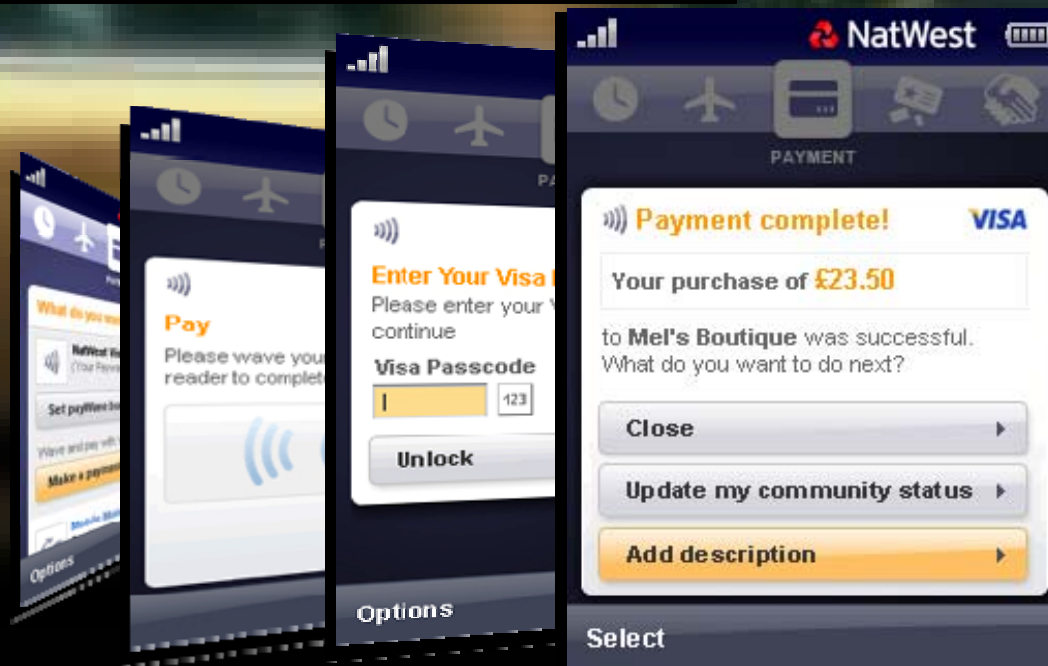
What do you wa

NatWest W
(Your Paym

Set payWave

Wave and pay with

Make a payme

Mobile Mo

Options

Pay

Please wave you reader to complete

PA

Enter Your Visa

Please enter your V continue

Visa Passcode

123

Unlock

Options

NatWest

PAYMENT

Payment complete!

VISA

Your purchase of £23.50

to Mel's Boutique was successful. What do you want to do next?

Close

Update my community status

Add description

Select